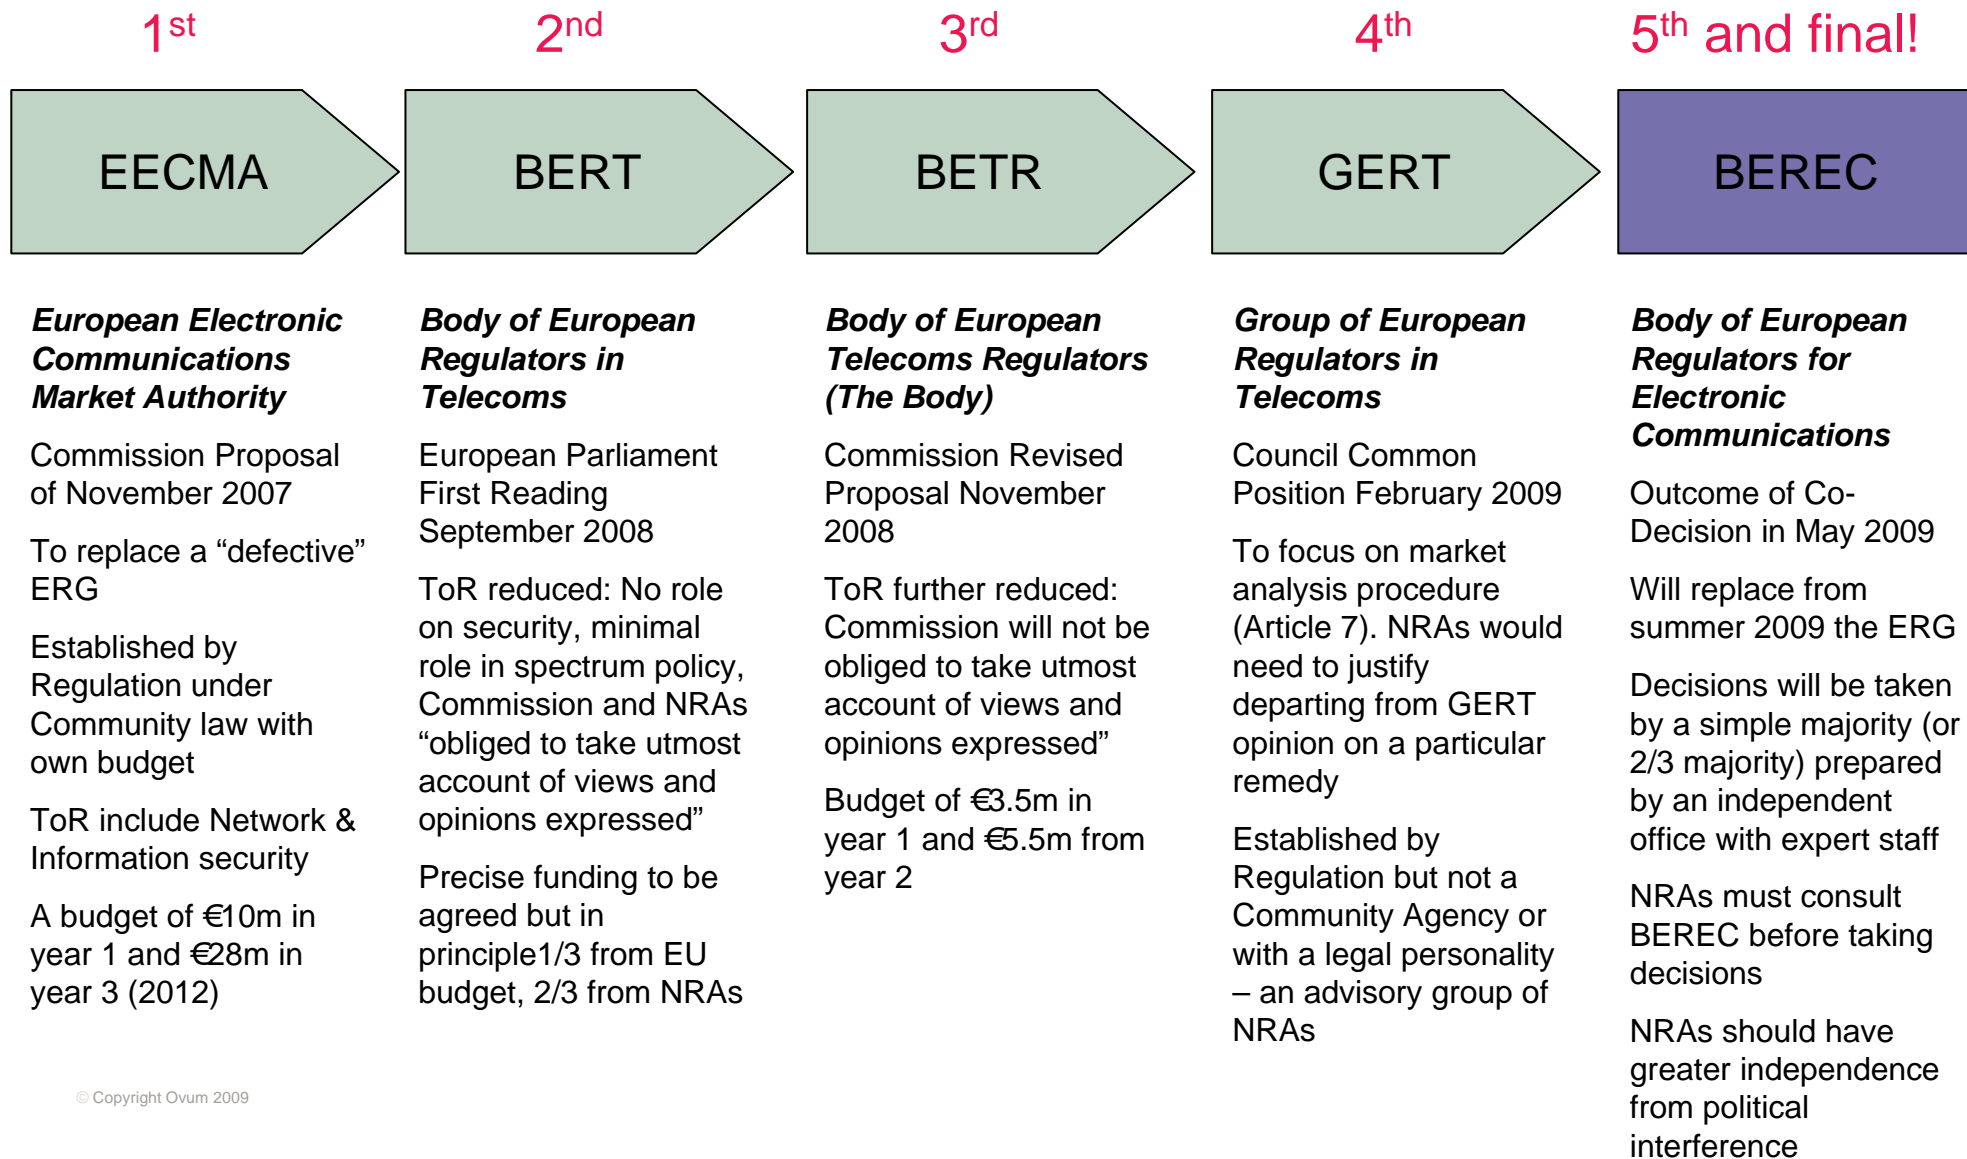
1st

EECMA

European Electronic Communications Market Authority

Commission Proposal of November 2007

To replace a “defective” ERG

Established by Regulation under Community law with own budget

ToR include Network & Information security

A budget of €10m in year 1 and €28m in year 3 (2012)

2nd

BERT

Body of European Regulators in Telecoms

European Parliament First Reading September 2008

ToR reduced: No role on security, minimal role in spectrum policy, Commission and NRAs “obliged to take utmost account of views and opinions expressed”

Precise funding to be agreed but in principle1/3 from EU budget, 2/3 from NRAs

3rd

BETR

Body of European Telecoms Regulators (The Body)

Commission Revised Proposal November 2008

ToR further reduced: Commission will not be obliged to take utmost account of views and opinions expressed”

Budget of €3.5m in year 1 and €5.5m from year 2

4th

GERT

Group of European Regulators in Telecoms

Council Common Position February 2009

To focus on market analysis procedure (Article 7). NRAs would need to justify departing from GERT opinion on a particular remedy

Established by Regulation but not a Community Agency or with a legal personality – an advisory group of NRAs

5th and final!

BEREC

Body of European Regulators for Electronic Communications

Outcome of Co-Decision in May 2009

Will replace from summer 2009 the ERG

Decisions will be taken by a simple majority (or 2/3 majority) prepared by an independent office with expert staff

NRAs must consult BEREC before taking decisions

NRAs should have greater independence from political interference

© Copyright Ovum 2009